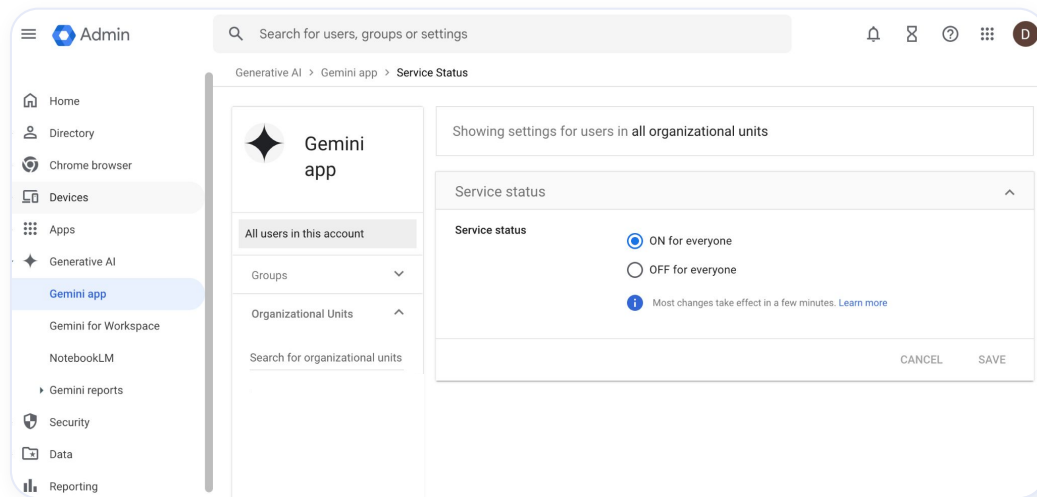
Admin

Search for users, groups or settings

D

Generative AI > Gemini app > Service Status

Home
Directory
Chrome browser
Devices
Apps
Generative AI
Gemini app
Gemini for Workspace
NotebookLM
Gemini reports
Security
Data
Reporting

Gemini app

All users in this account

Groups

Organizational Units

Search for organizational units

Showing settings for users in all organizational units

Service status

Service status

ON for everyone

OFF for everyone

Most changes take effect in a few minutes. Learn more

CANCEL SAVE